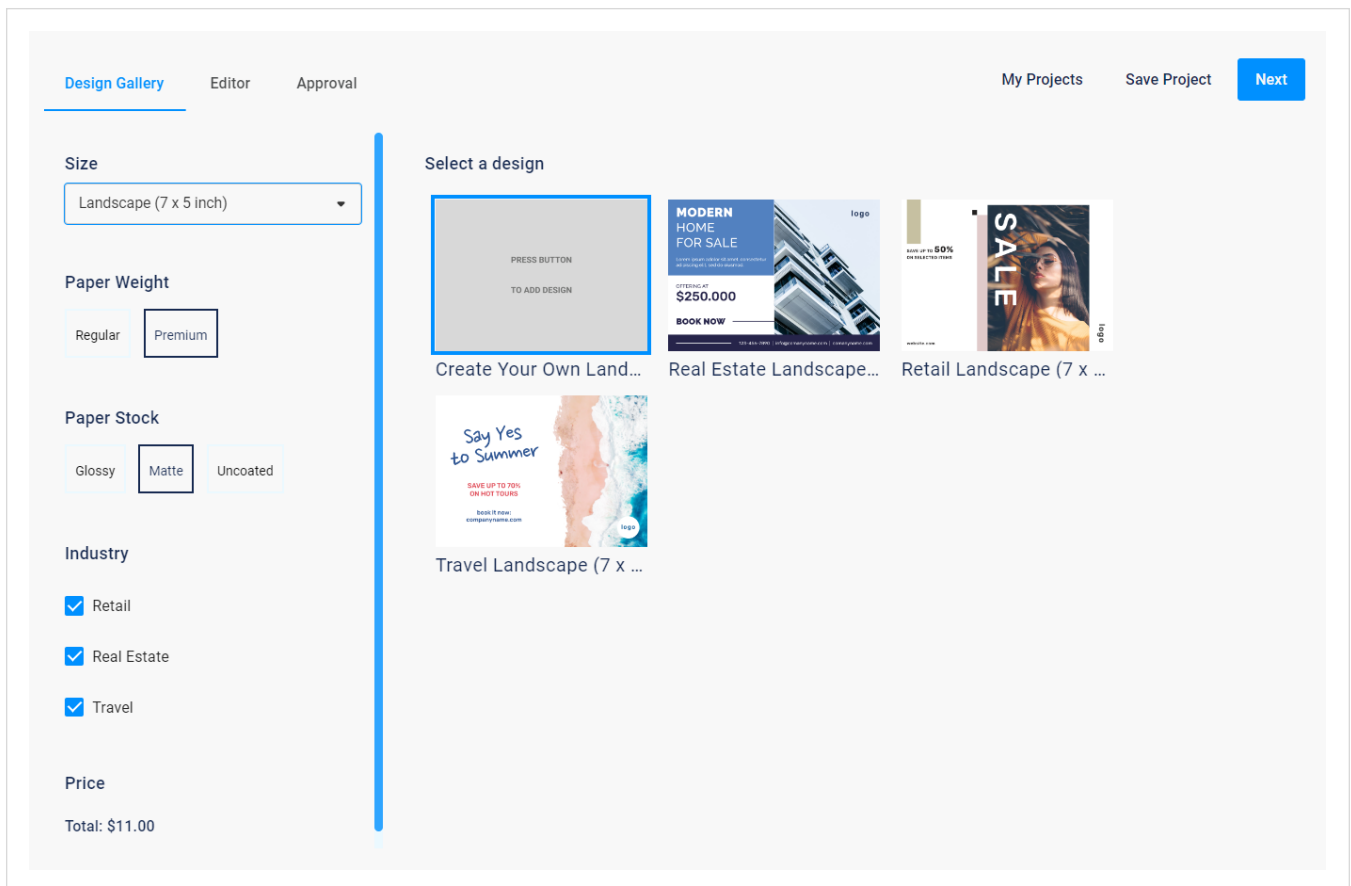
Design Gallery Editor Approval

My Projects Save Project Next

Size

Landscape (7 x 5 inch)

Paper Weight

Regular Premium

Paper Stock

Glossy Matte Uncoated

Industry

Retail

Real Estate

Travel

Price

Total: $11.00

Select a design

PRESS BUTTON

TO ADD DESIGN

Create Your Own Land...

MODERN HOME FOR SALE

logo

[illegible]

OFFERING AT

$250.000

BOOK NOW

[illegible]

Real Estate Landscape...

SAVE UP TO 50% ON SELECTED ITEMS

SALE

logo

website.com

Retail Landscape (7 x ...

Say Yes to Summer

SAVE UP TO 70% ON HOT TOURS

book it now: companyname.com

logo

Travel Landscape (7 x ...